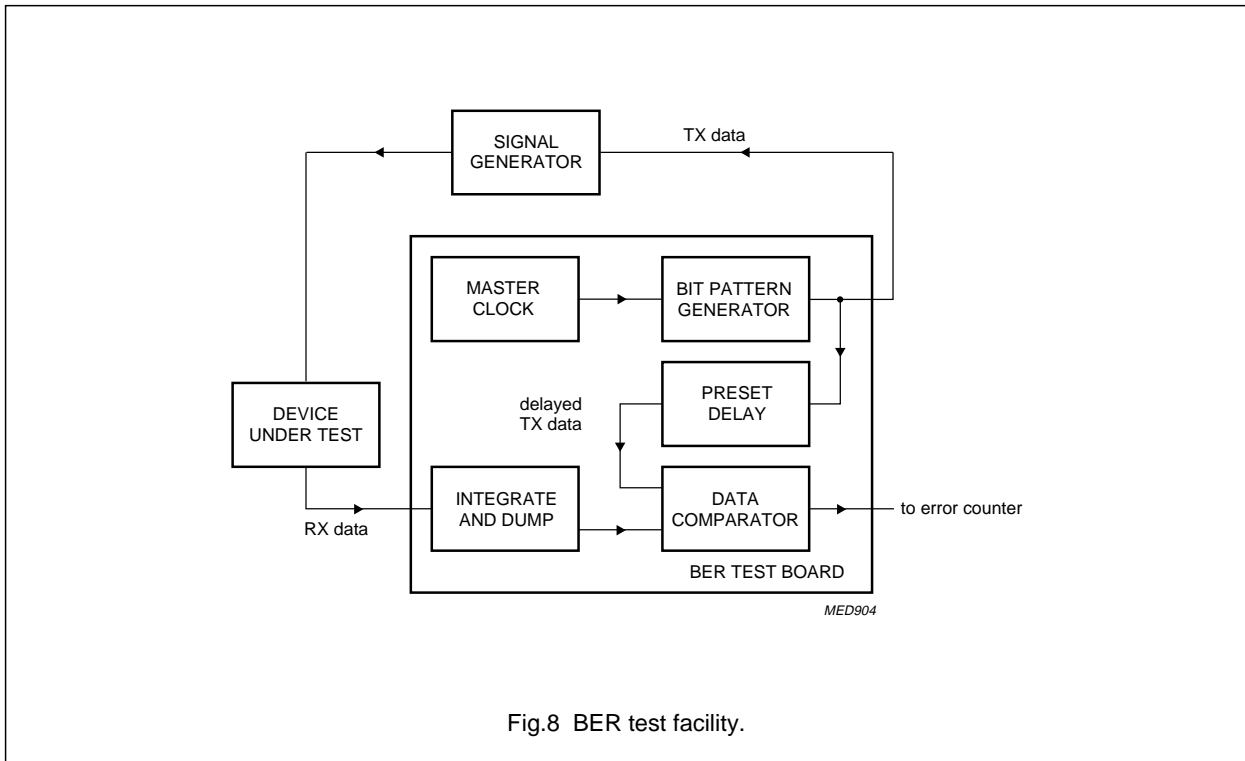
SIGNAL GENERATOR

TX data

MASTER CLOCK

BIT PATTERN GENERATOR

PRESET DELAY

delayed TX data

DEVICE UNDER TEST

INTEGRATE AND DUMP

DATA COMPARATOR

to error counter

RX data

BER TEST BOARD

MED904

Fig.8 BER test facility.